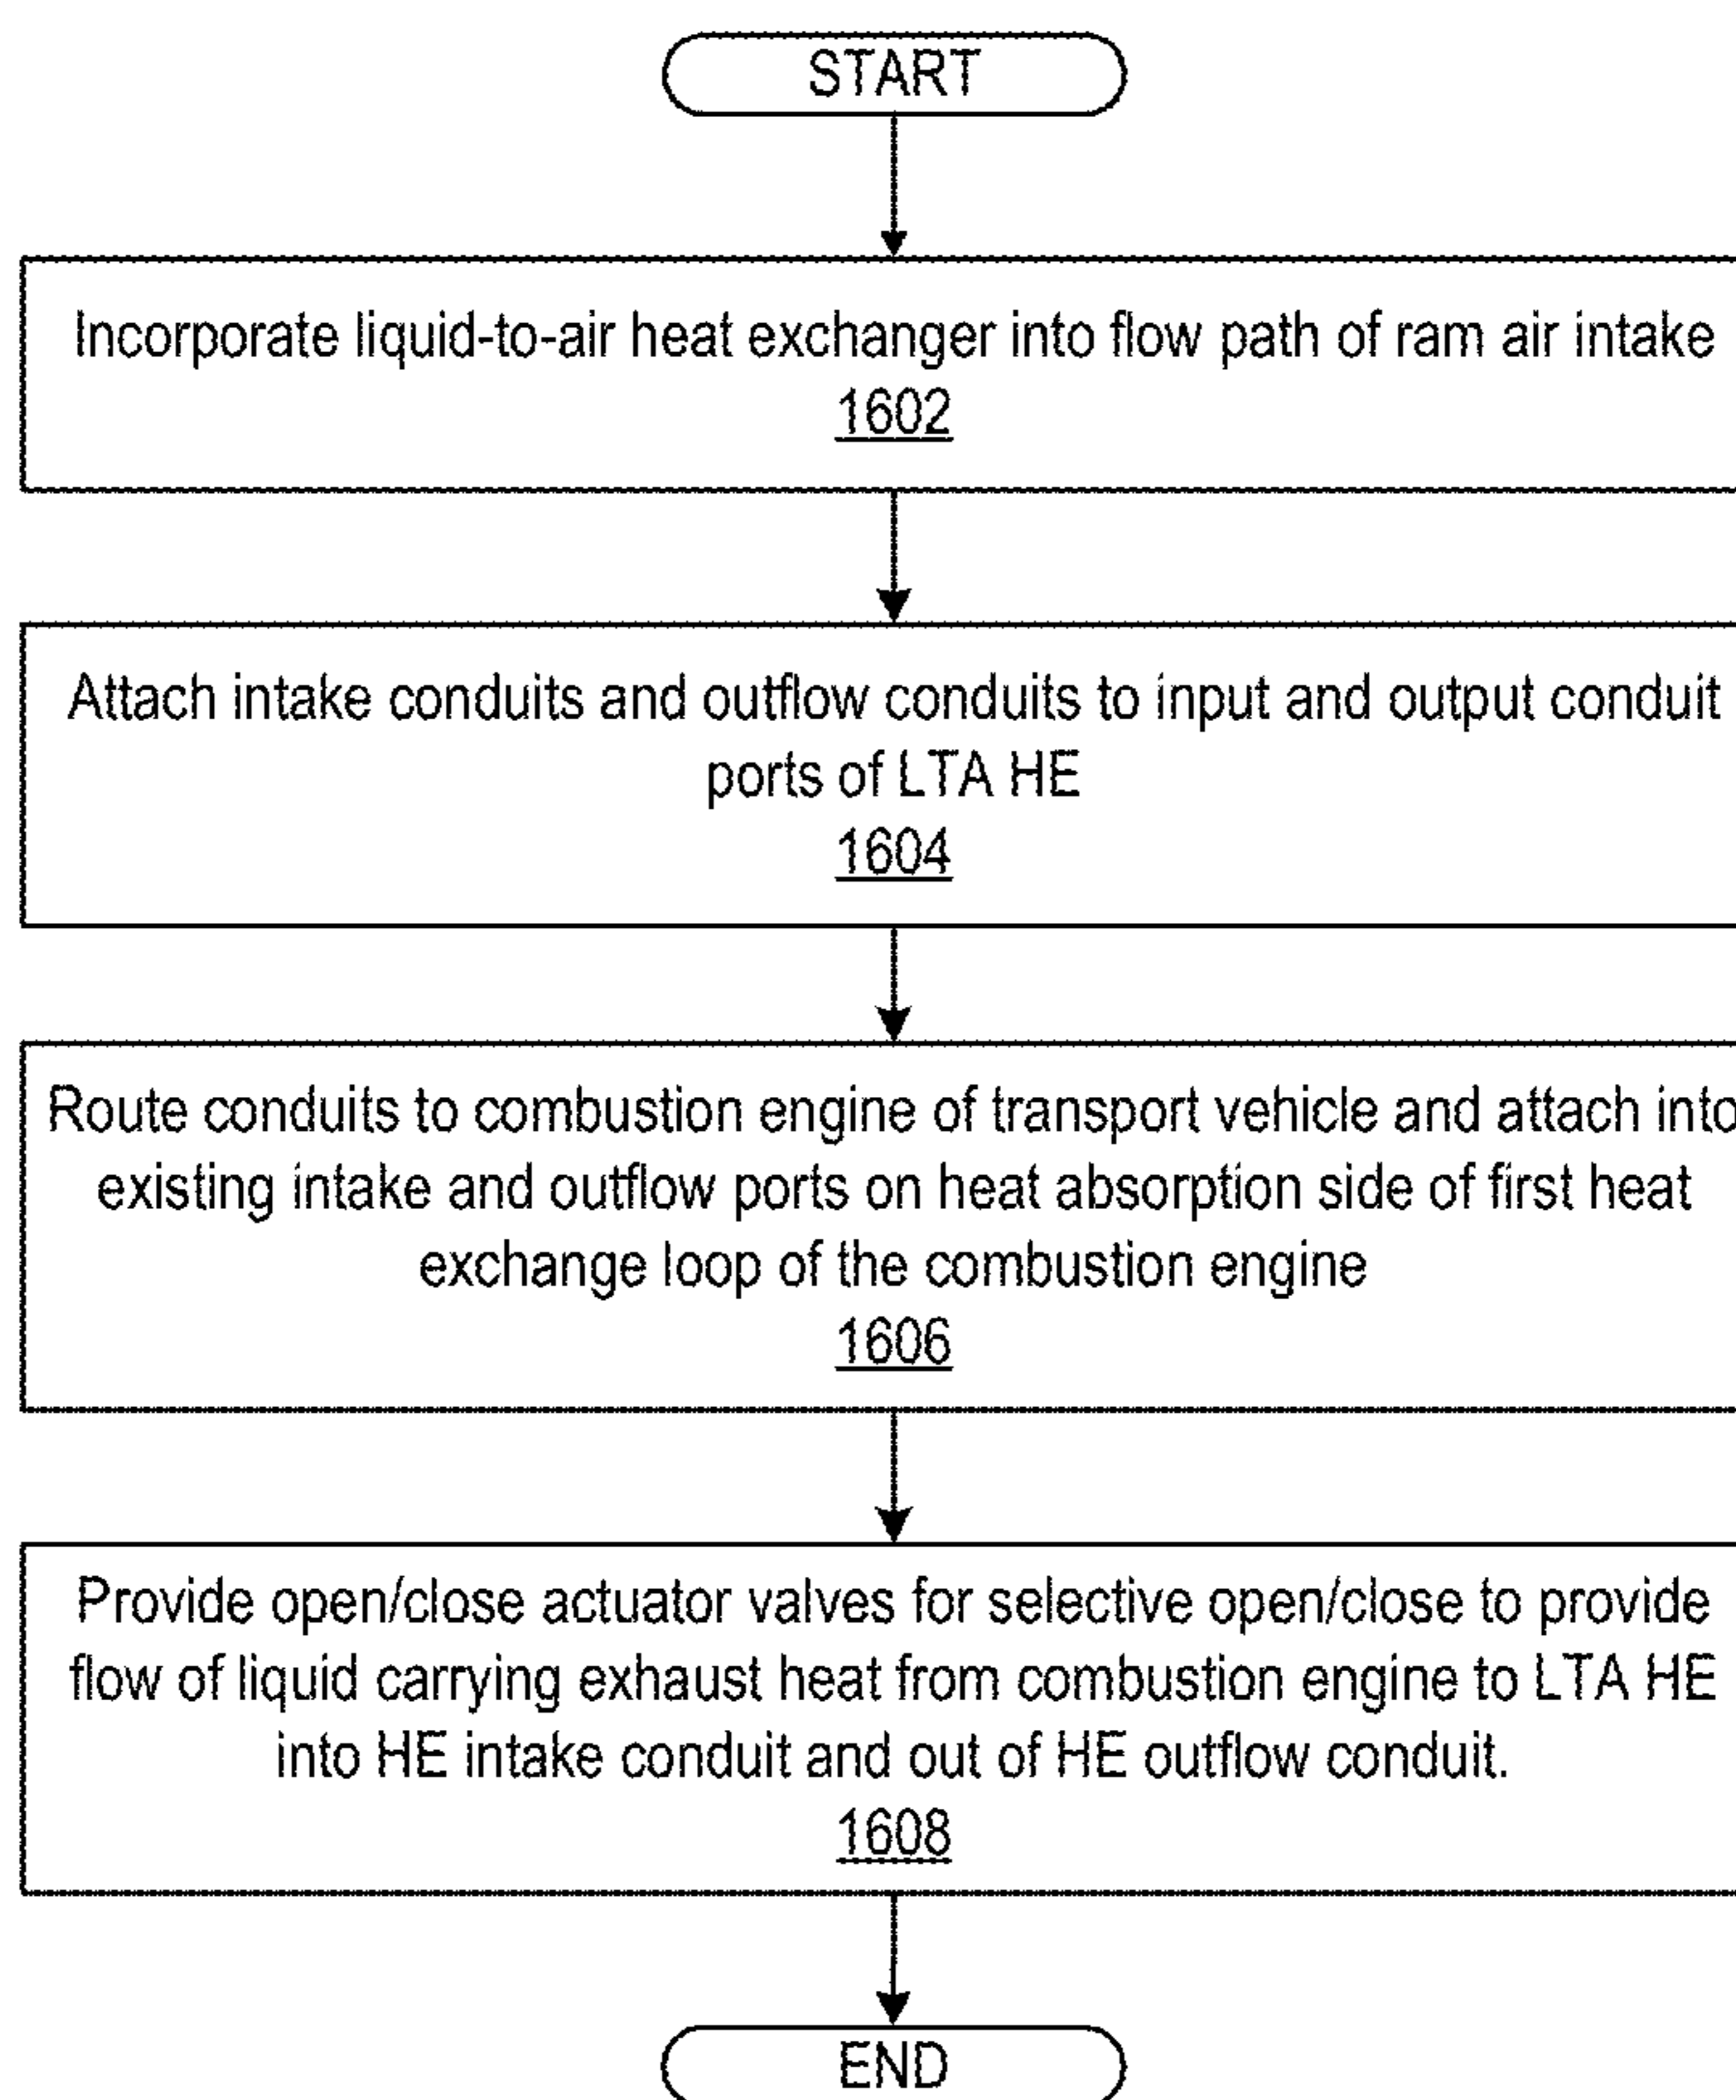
START

Incorporate liquid-to-air heat exchanger into flow path of ram air intake
1602

Attach intake conduits and outflow conduits to input and output conduit ports of LTA HE
1604

Route conduits to combustion engine of transport vehicle and attach into existing intake and outflow ports on heat absorption side of first heat exchange loop of the combustion engine
1606

Provide open/close actuator valves for selective open/close to provide flow of liquid carrying exhaust heat from combustion engine to LTA HE into HE intake conduit and out of HE outflow conduit.
1608

END